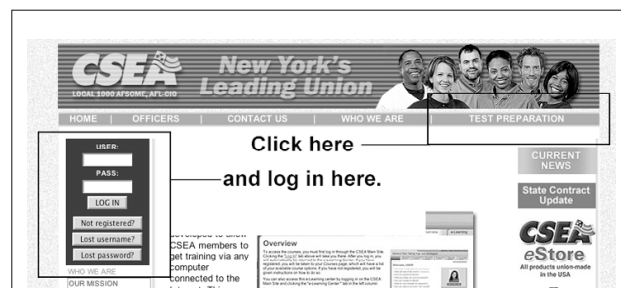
CSEA
LOCAL 1000 AFSCME, AFL-CIO
New York's Leading Union

HOME | OFFICERS | CONTACT US | WHO WE ARE | TEST PREPARATION

Click here

and log in here.

USER:
PASS:
LOG IN
Not registered?
Lost username?
Lost password?
WHO WE ARE
OUR MISSION

developed to allow CSEA members to get training via any computer connected to the

Overview

CURRENT NEWS

State Contract Update

CSEA eStore
All products union-made in the USA